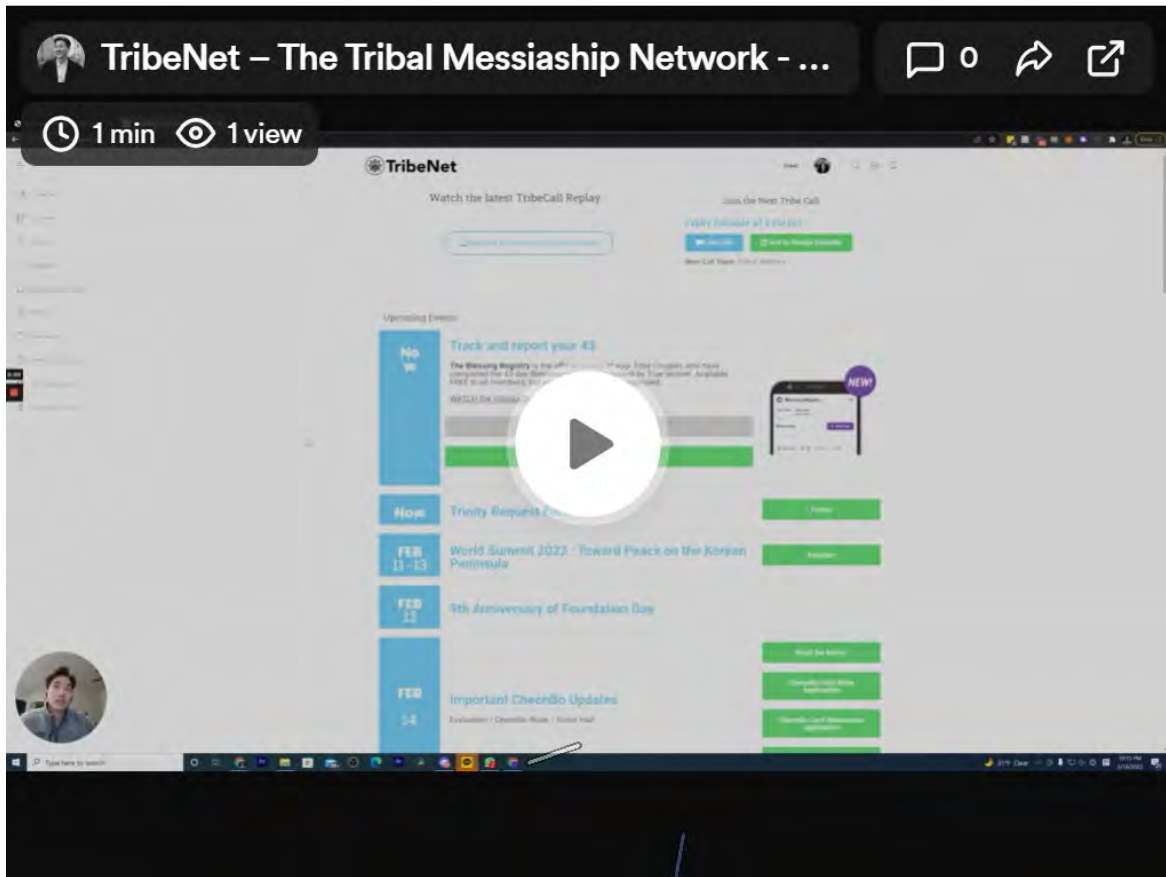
TribeNet – The Tribal Messiaship Network - ...

0

1 min 1 view

TribeNet

Watch the latest TribeCall Replay

Join the Next Tribe Call

Upcoming Events

Now

Track and report your 43

The Blessing Registry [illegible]

NEW!

Now

Trinity Request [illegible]

FEB 11 - 13

World Summit 2022 : Toward Peace on the Korean Peninsula

FEB 12

9th Anniversary of Foundation Day

FEB 14

Important Cheondo Updates

Type here to search